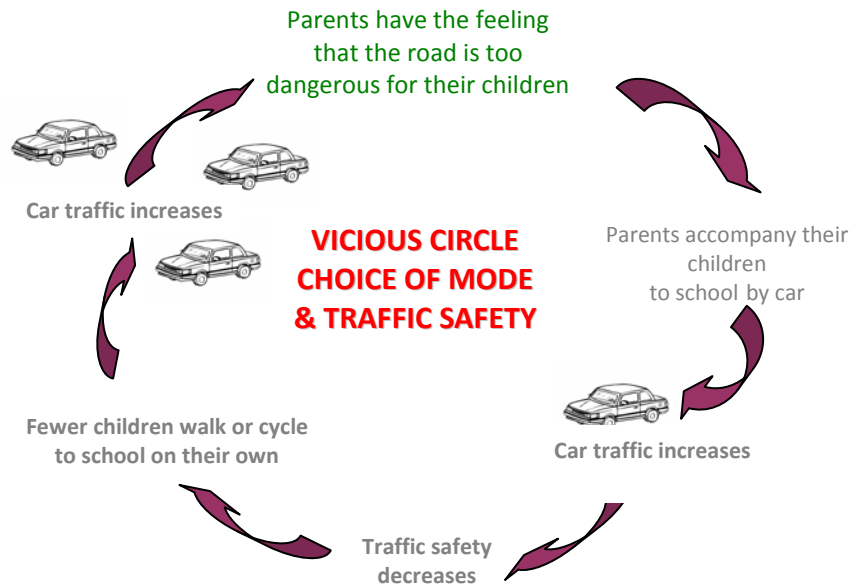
Parents have the feeling that the road is too dangerous for their children

Parents accompany their children to school by car

Car traffic increases

Traffic safety decreases

Fewer children walk or cycle to school on their own

Car traffic increases

VICIOUS CIRCLE
CHOICE OF MODE
& TRAFFIC SAFETY